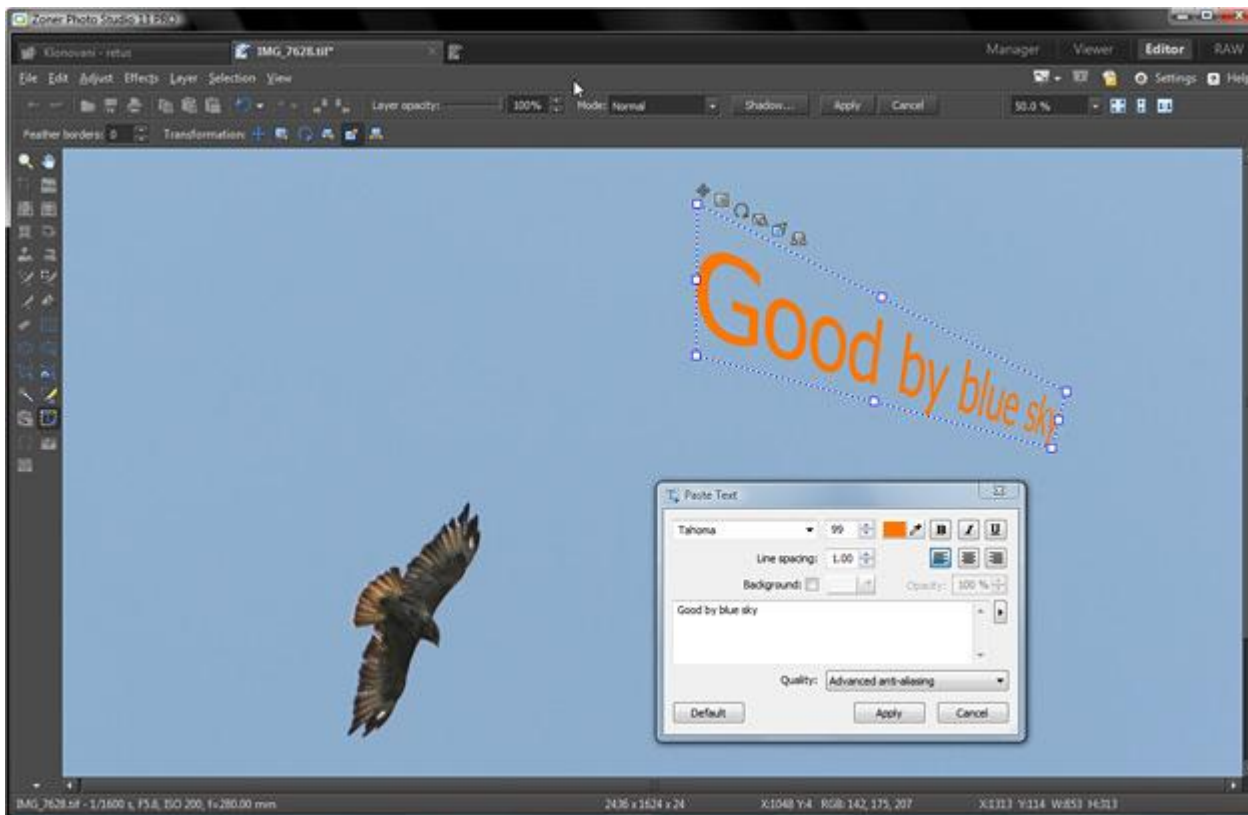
Zoner Photo Studio 11 PRO

Klonovani - retus

IMG_7628.tif*

Manager Viewer Editor RAW

File Edit Adjust Effects Layer Selection View

Settings Help

Layer opacity: 100% Mode: Normal Shadow... Apply Cancel 50.0 %

Feather borders: 0 Transformation:

Good by blue sky

Paste Text

Tahoma 99

Line spacing: 1.00

Background:

Opacity: 100 %

Good by blue sky

Quality: Advanced anti-aliasing

Default Apply Cancel

IMG_7628.tif - 1/1600 s, F5.6, ISO 200, f=280.00 mm

2436 x 1624 x 24

X:1048 Y:4 RGB: 142, 175, 207

X:1313 Y:114 W:853 H:313